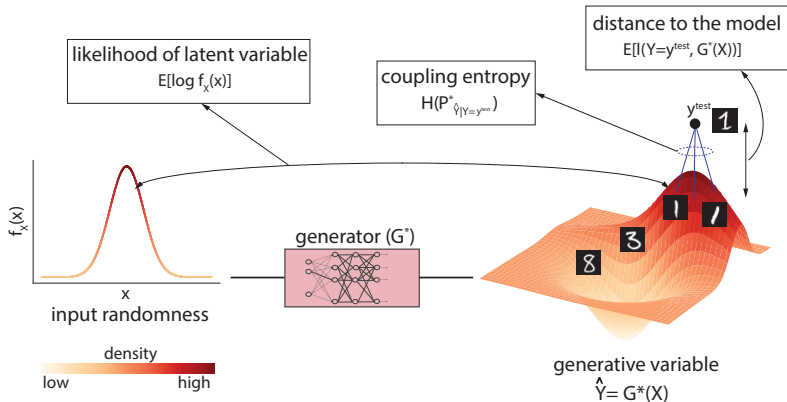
likelihood of latent variable
E[log $f_X$(x)]

coupling entropy
H($P^*_{\hat{Y}|Y=y^{test}}$)

distance to the model
E[l(Y=$y^{test}$, $G^*$(X))]

$y^{test}$

1

1

1

3

8

$f_X$(x)

x
input randomness

generator ($G^*$)

density
low
high

generative variable
$\hat{Y}$= G*(X)